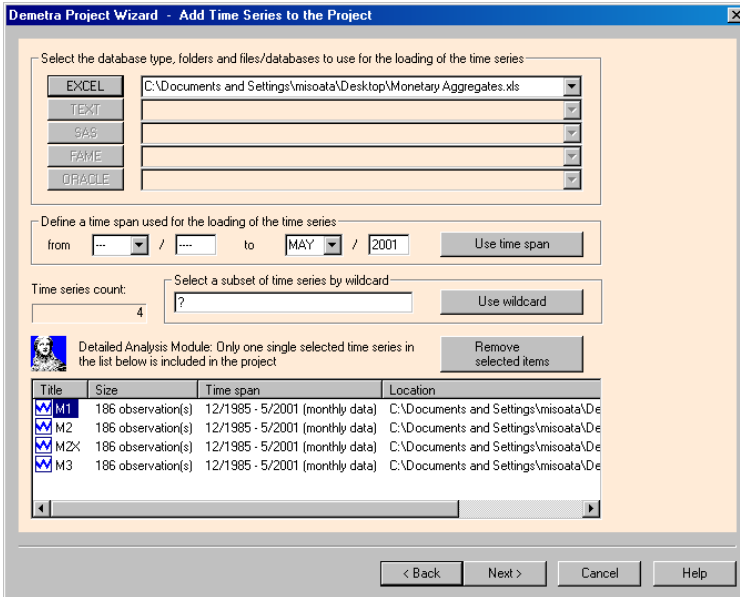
Demetra Project Wizard - Add Time Series to the Project

Select the database type, folders and files/databases to use for the loading of the time series

EXCEL C:\Documents and Settings\misoata\Desktop\Monetary Aggregates.xls
TEXT
SAS
FAME
ORACLE

Define a time span used for the loading of the time series
from --- / ---- to MAY / 2001 Use time span

Time series count: 4

Select a subset of time series by wildcard
? Use wildcard

Detailed Analysis Module: Only one single selected time series in the list below is included in the project

Remove selected items

| Title | Size | Time span | Location |
|---|---|---|---|
| M1 | 186 observation(s) | 12/1985 - 5/2001 (monthly data) | C:\Documents and Settings\misoata\De |
| M2 | 186 observation(s) | 12/1985 - 5/2001 (monthly data) | C:\Documents and Settings\misoata\De |
| M2X | 186 observation(s) | 12/1985 - 5/2001 (monthly data) | C:\Documents and Settings\misoata\De |
| M3 | 186 observation(s) | 12/1985 - 5/2001 (monthly data) | C:\Documents and Settings\misoata\De |

< Back Next > Cancel Help